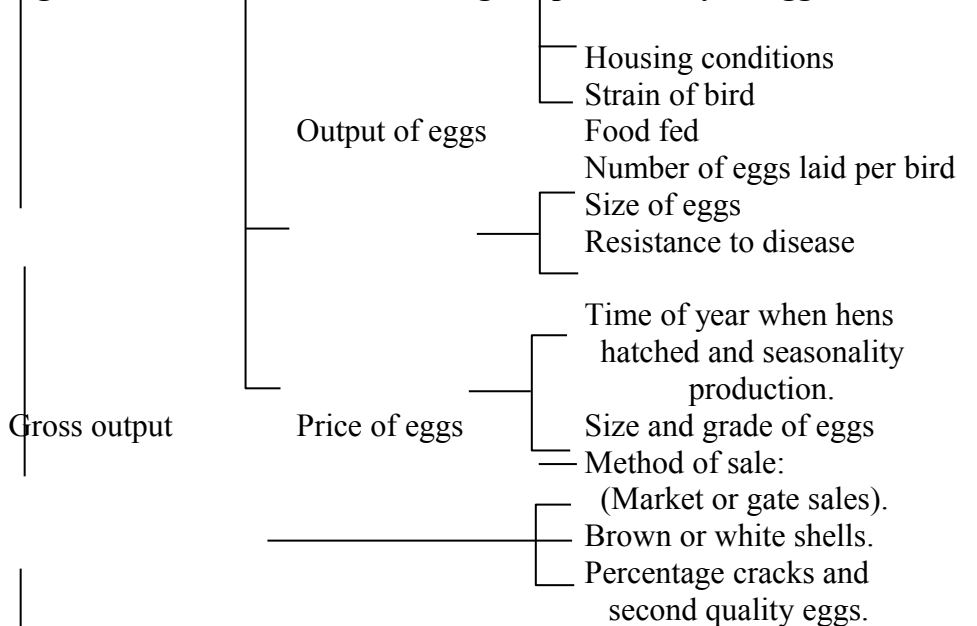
Housing conditions
Strain of bird
Output of eggs
Food fed
Number of eggs laid per bird
Size of eggs
Resistance to disease

Time of year when hens hatched and seasonality production.
Gross output
Price of eggs
Size and grade of eggs
Method of sale: (Market or gate sales).
Brown or white shells.
Percentage cracks and second quality eggs.